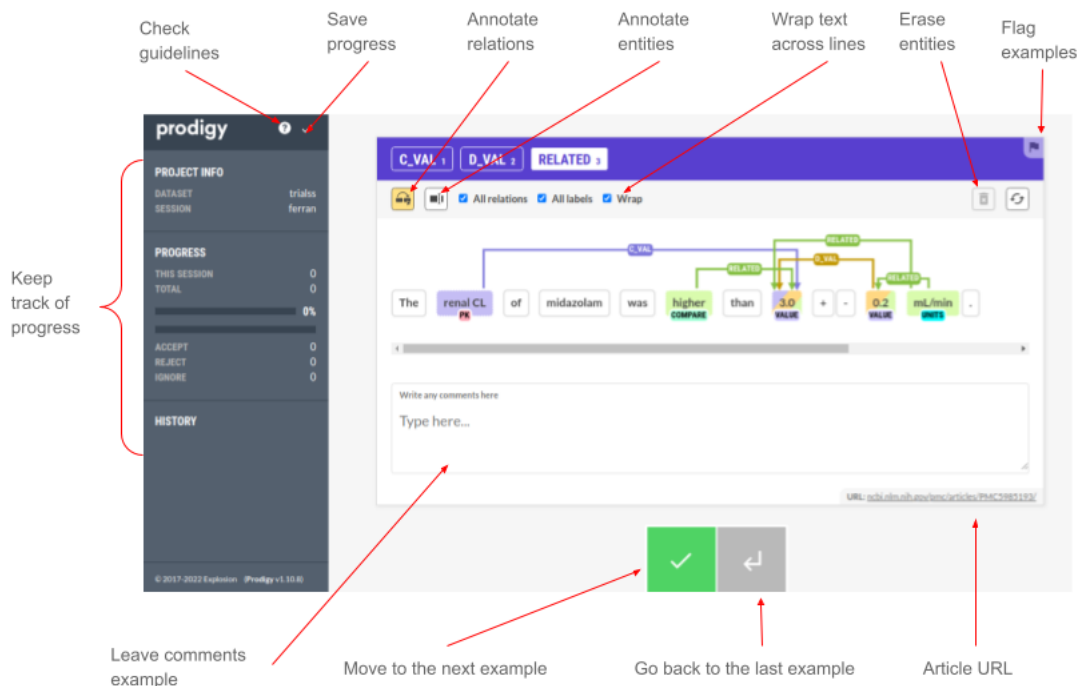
Check guidelines

Save progress

Annotate relations

Annotate entities

Wrap text across lines

Erase entities

Flag examples

prodigy

PROJECT INFO
DATASET trialss
SESSION ferran

PROGRESS
THIS SESSION 0
TOTAL 0
0%

ACCEPT 0
REJECT 0
IGNORE 0

HISTORY

© 2017-2022 Explosion (Prodigy v1.10.8)

Keep track of progress

C_VAL 1 D_VAL 2 RELATED 3

All relations All labels Wrap

C_VAL
RELATED
D_VAL
RELATED
RELATED

The renal CL PK of midazolam was higher COMPARE than 3.0 VALUE + - 0.2 VALUE mL/min UNITS .

Write any comments here
Type here...

URL: ncbi.nlm.nih.gov/pmc/articles/PMC5985193/

Leave comments example

Move to the next example

Go back to the last example

Article URL